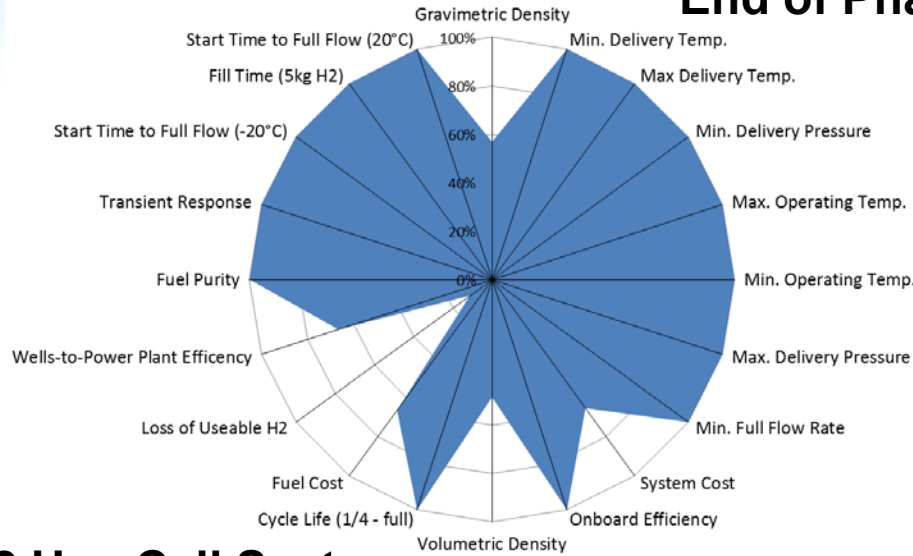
End of Pha

Gravimetric Density
Min. Delivery Temp.
Max Delivery Temp.
Min. Delivery Pressure
Max. Operating Temp.
Min. Operating Temp.
Max. Delivery Pressure
Min. Full Flow Rate
System Cost
Onboard Efficiency
Volumetric Density
Cycle Life (1/4 - full)
Fuel Cost
Loss of Useable H2
Wells-to-Power Plant Efficency
Fuel Purity
Transient Response
Start Time to Full Flow (-20°C)
Fill Time (5kg H2)
Start Time to Full Flow (20°C)

100%
80%
60%
40%
20%
0%